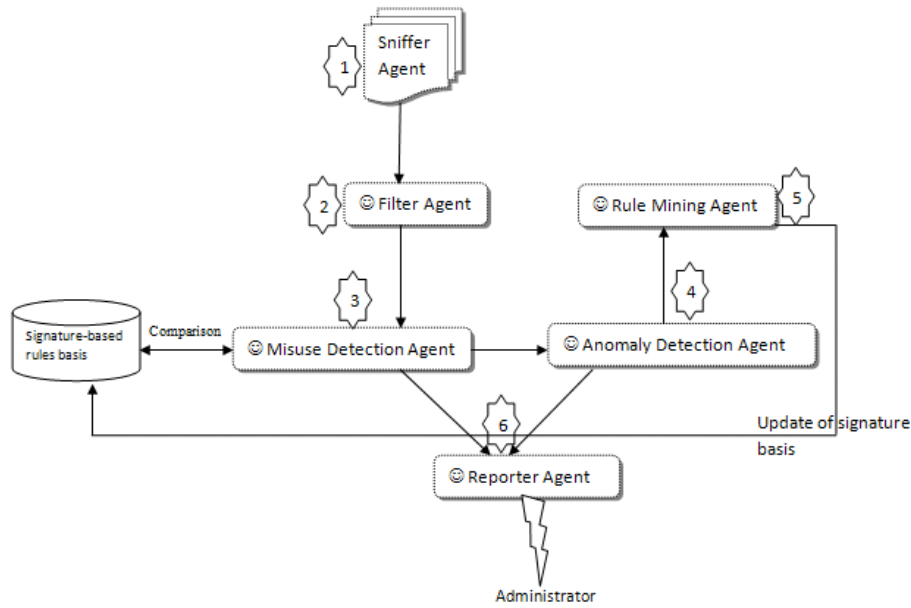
1
Sniffer Agent

2
☺ Filter Agent

5
☺ Rule Mining Agent

4

3
Signature-based rules basis
Comparison
☺ Misuse Detection Agent
☺ Anomaly Detection Agent

6
Update of signature basis

☺ Reporter Agent

Administrator